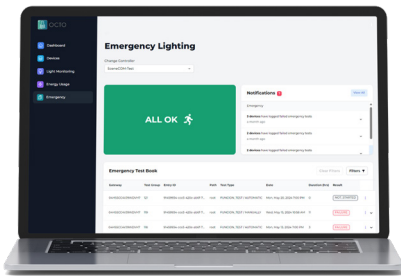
octo

Dashboard
Devices
Light Monitoring
Energy Usage
Emergency

Emergency Lighting

Change Controller

ALL OK

Notifications
View All
Emergency

Emergency Test Book
Filters

| Gateway | Test Group | Entry ID | Path | Test Type | Date | Duration (Min) | Result |
|---|---|---|---|---|---|---|---|
| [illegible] | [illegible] | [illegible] | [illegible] | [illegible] | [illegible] | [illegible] | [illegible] |